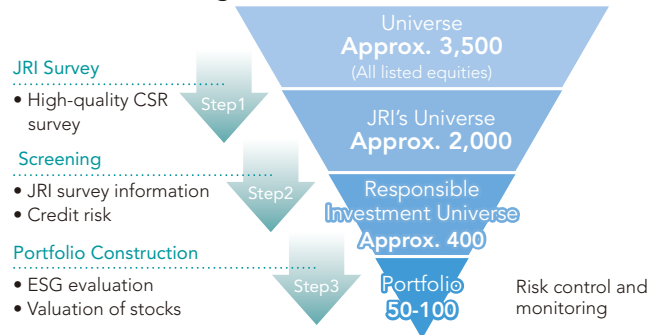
Universe
Approx. 3,500
(All listed equities)

JRI Survey
• High-quality CSR survey

Step1

JRI's Universe
Approx. 2,000

Screening
• JRI survey information
• Credit risk

Step2

Responsible Investment Universe
Approx. 400

Portfolio Construction
• ESG evaluation
• Valuation of stocks

Step3

Portfolio
50-100

Risk control and monitoring